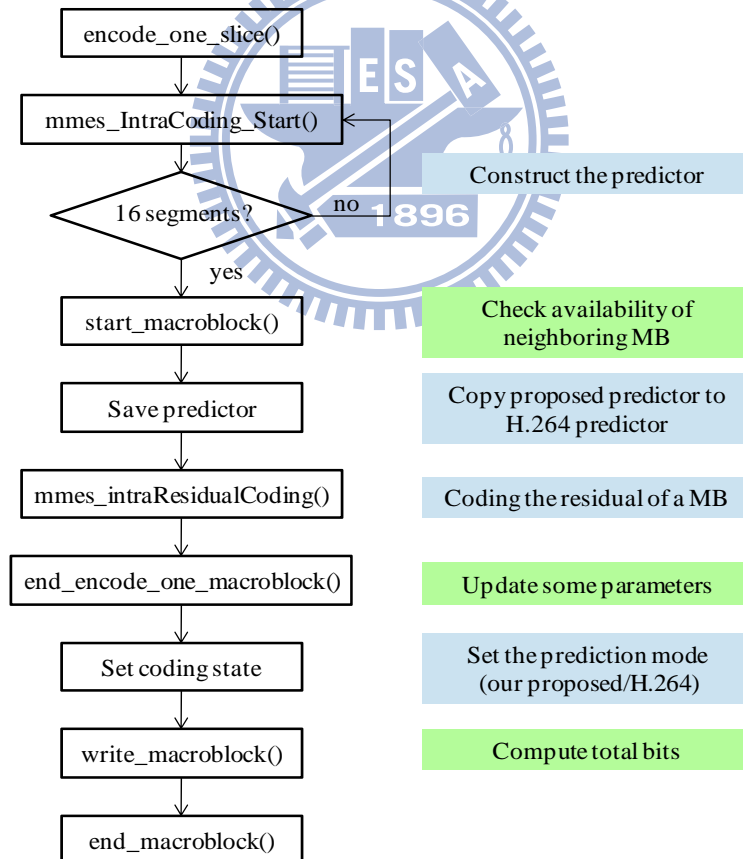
encode_one_slice()

mmes_IntraCoding_Start()

Construct the predictor

16 segments?

no

yes

ES

1896

start_macroblock()

Check availability of neighboring MB

Save predictor

Copy proposed predictor to H.264 predictor

mmes_intraResidualCoding()

Coding the residual of a MB

end_encode_one_macroblock()

Update some parameters

Set coding state

Set the prediction mode (our proposed/H.264)

write_macroblock()

Compute total bits

end_macroblock()